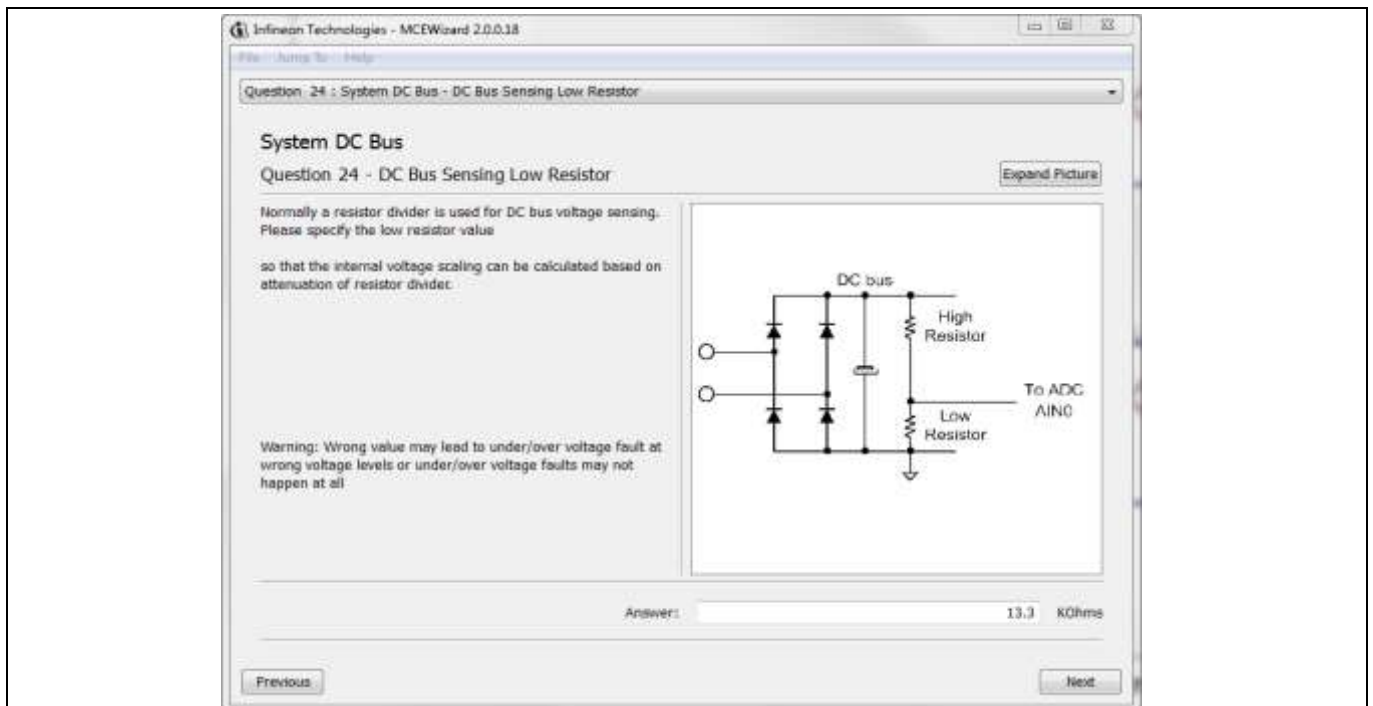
Infineon Technologies - MCEWizard 2.0.0.18

File Jump To Help

Question 24 : System DC Bus - DC Bus Sensing Low Resistor

System DC Bus

Question 24 - DC Bus Sensing Low Resistor

Expand Picture

Normally a resistor divider is used for DC bus voltage sensing. Please specify the low resistor value

so that the internal voltage scaling can be calculated based on attenuation of resistor divider.

Warning: Wrong value may lead to under/over voltage fault at wrong voltage levels or under/over voltage faults may not happen at all

DC bus

High Resistor

To ADC AIN0

Low Resistor

Answer: 13.3 KOhms

Previous

Next